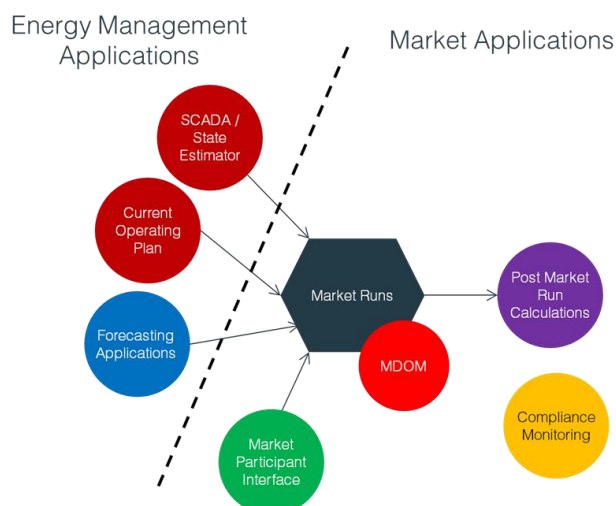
Energy Management Applications

Market Applications

SCADA / State Estimator

Current Operating Plan

Forecasting Applications

Market Participant Interface

Market Runs

MDOM

Post Market Run Calculations

Compliance Monitoring